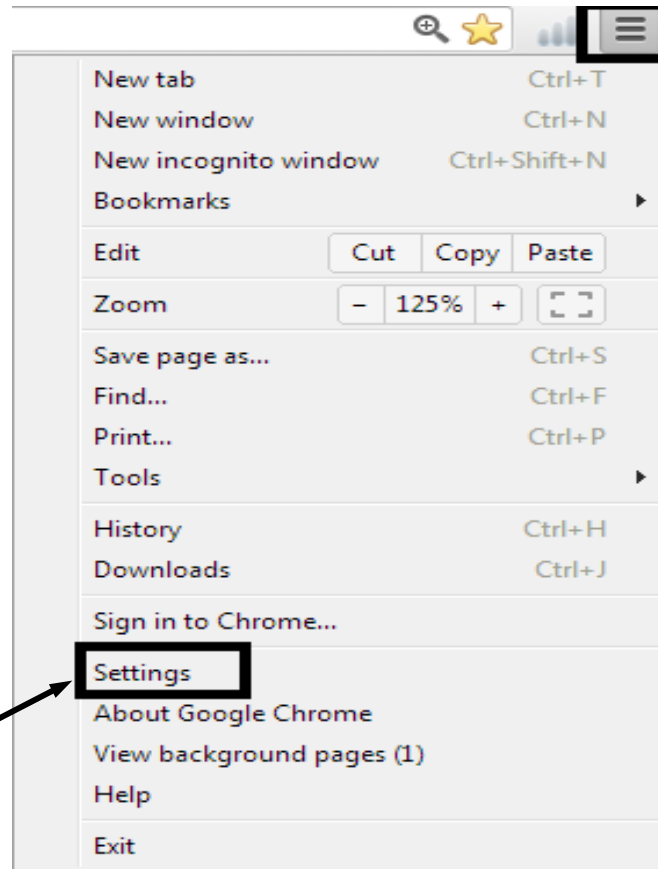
New tab Ctrl+T
New window Ctrl+N
New incognito window Ctrl+Shift+N
Bookmarks

Edit Cut Copy Paste

Zoom – 125% +

Save page as... Ctrl+S
Find... Ctrl+F
Print... Ctrl+P
Tools

History Ctrl+H
Downloads Ctrl+J

Sign in to Chrome...

Settings
About Google Chrome
View background pages (1)
Help

Exit